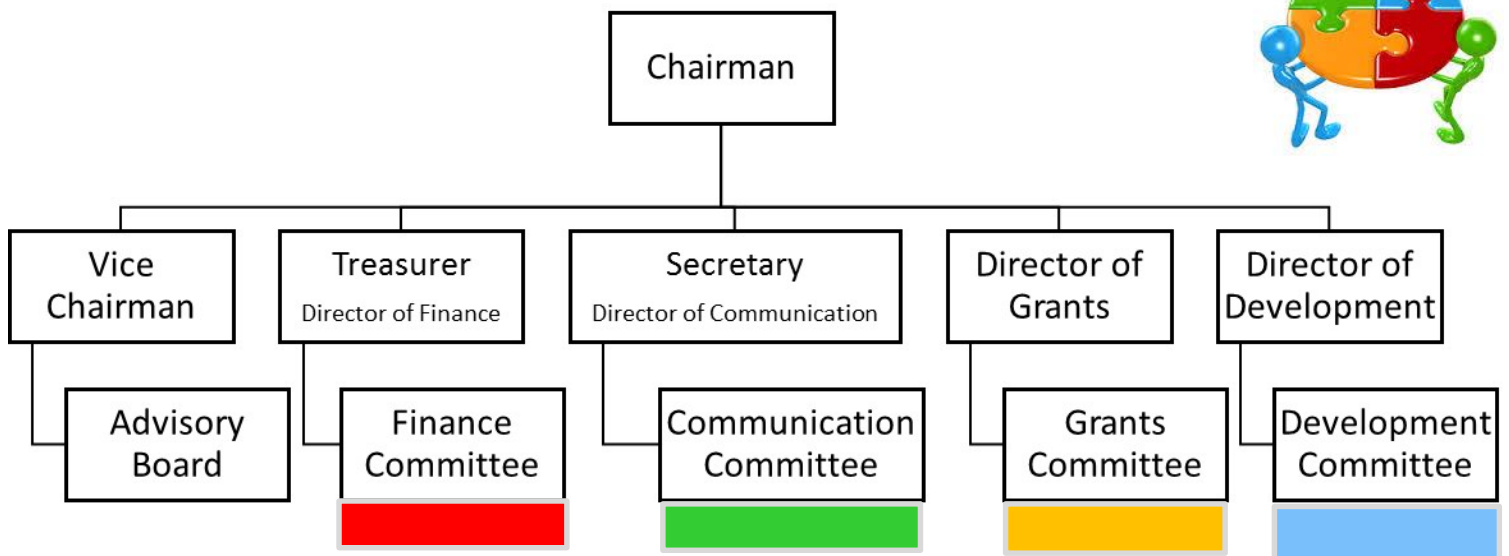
Chairman

Vice Chairman

Advisory Board

Treasurer
Director of Finance

Finance Committee

Secretary
Director of Communication

Communication Committee

Director of Grants

Grants Committee

Director of Development

Development Committee